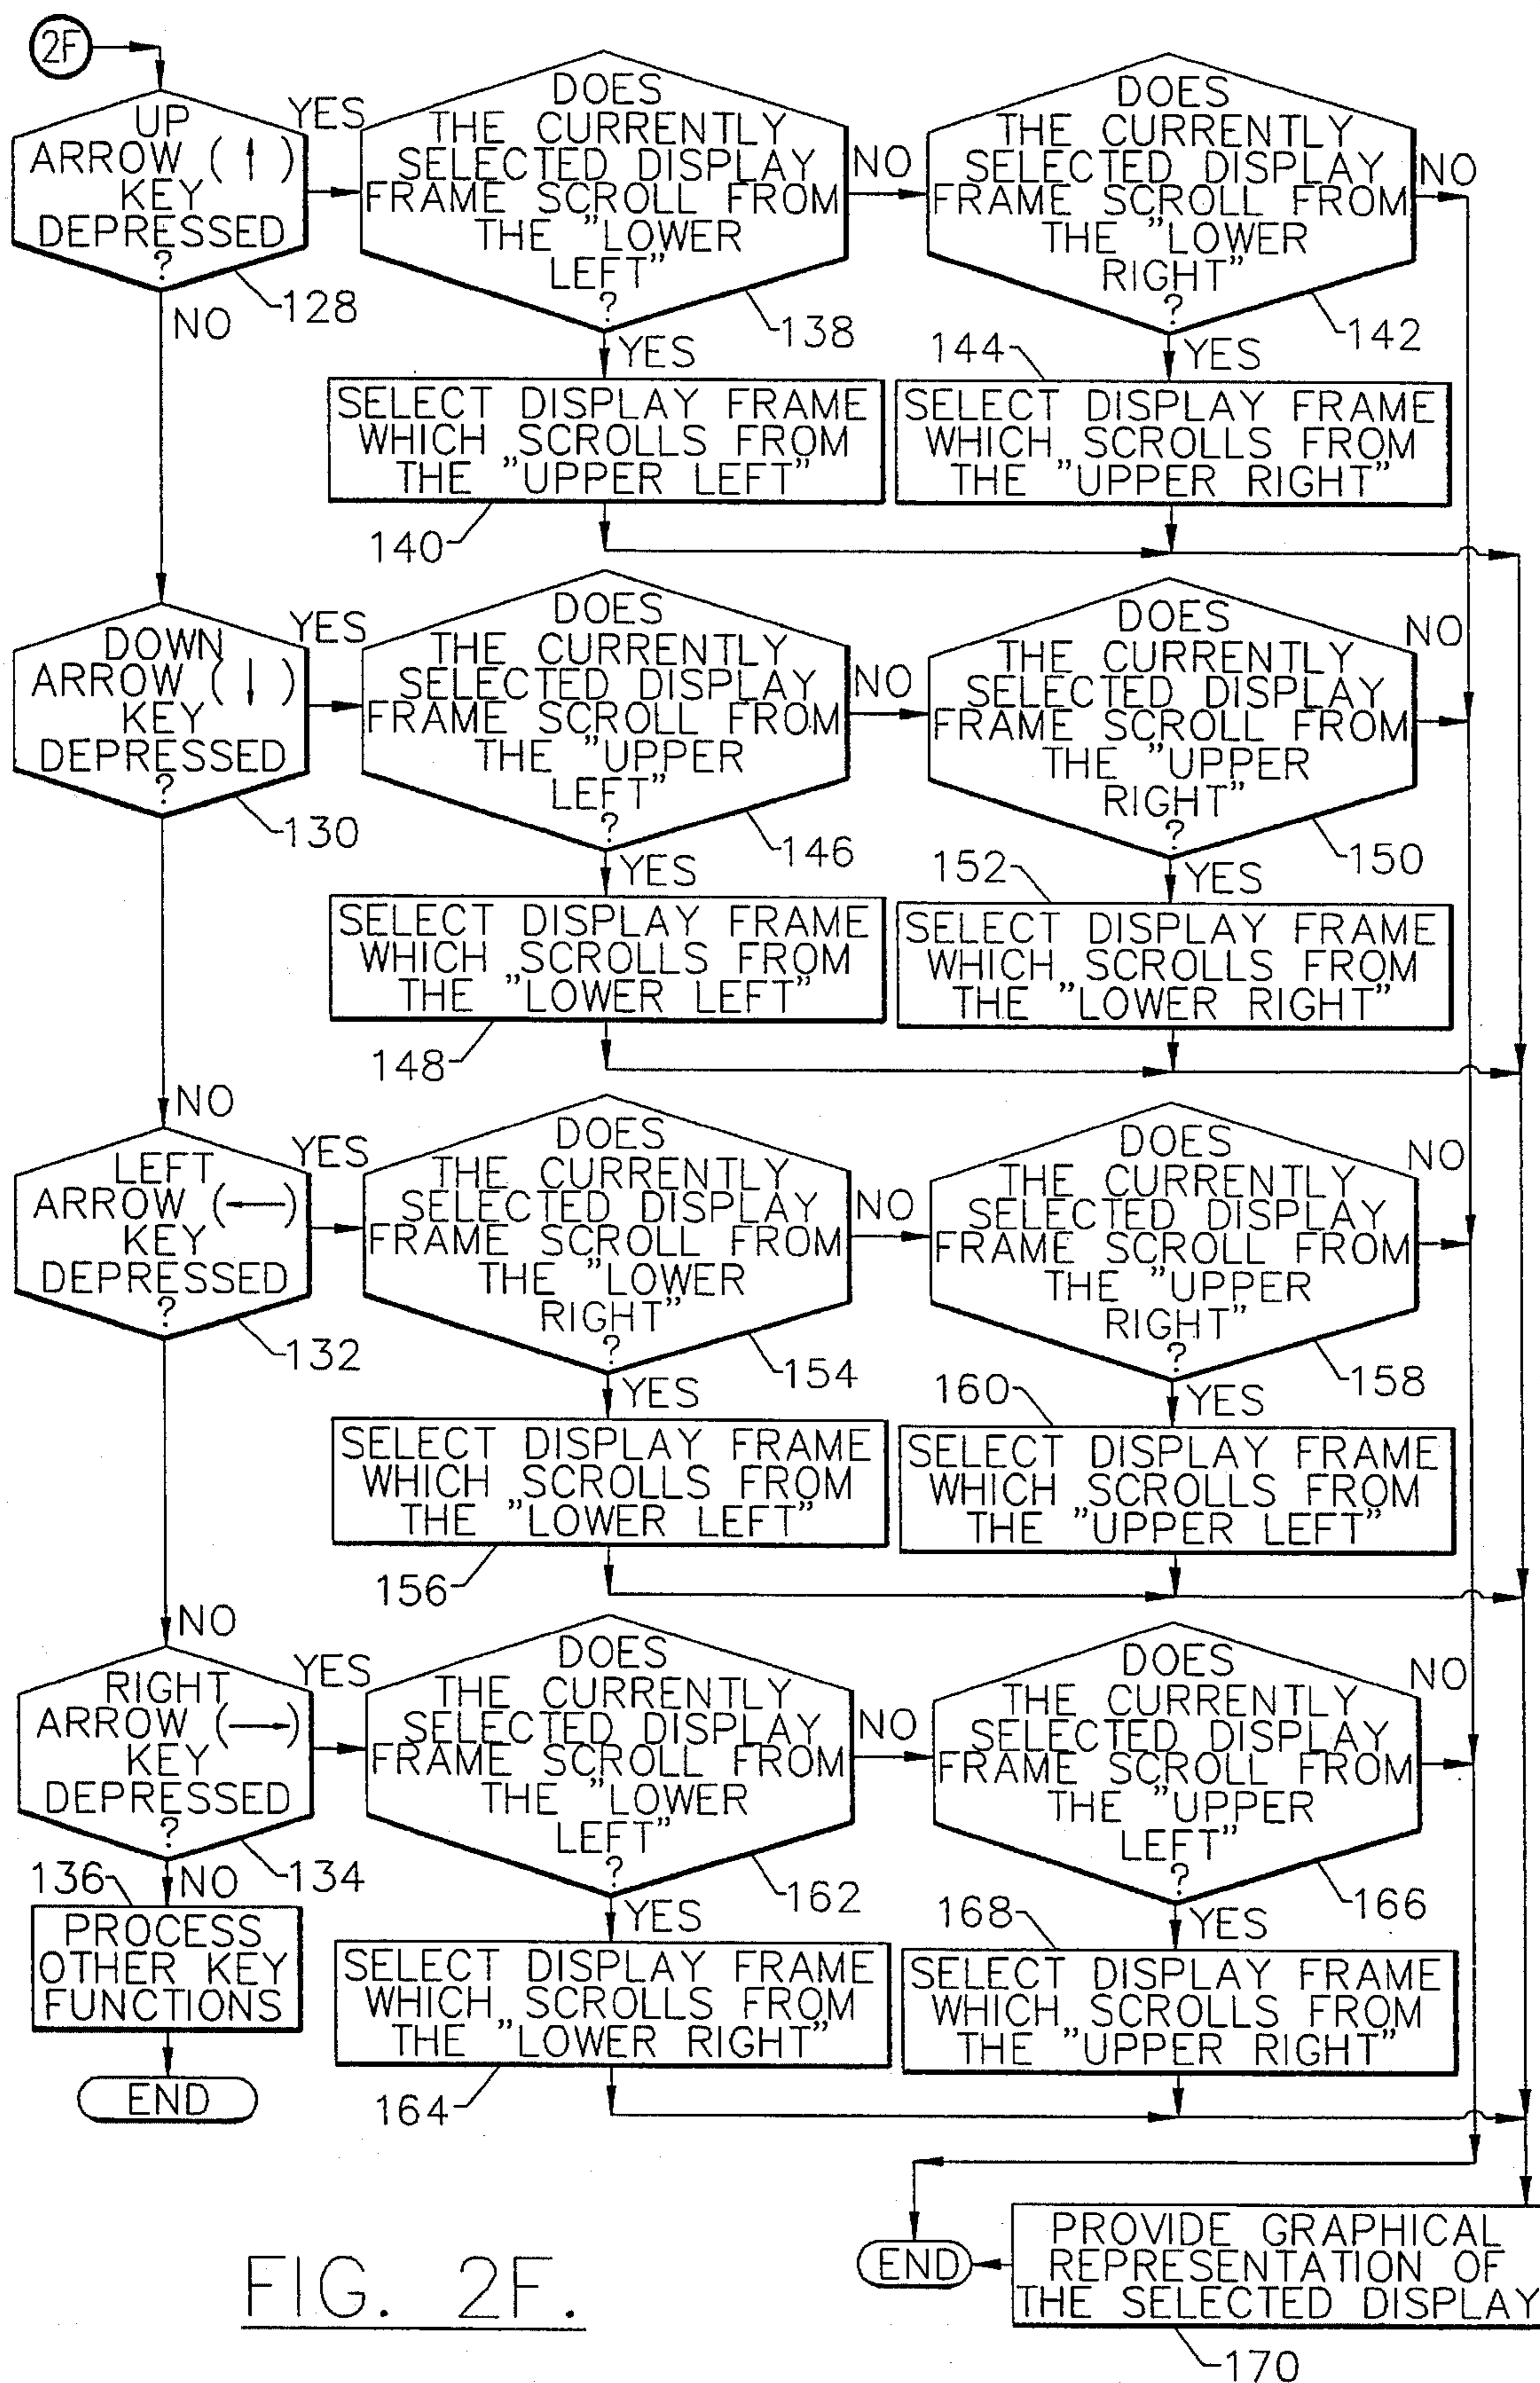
2F

UP ARROW (↑) KEY DEPRESSED ?
128
YES
NO

DOES THE CURRENTLY SELECTED DISPLAY FRAME SCROLL FROM THE "LOWER LEFT" ?
138
NO
YES

DOES THE CURRENTLY SELECTED DISPLAY FRAME SCROLL FROM THE "LOWER RIGHT" ?
142
NO
YES

SELECT DISPLAY FRAME WHICH SCROLLS FROM THE "UPPER LEFT"
140

144
SELECT DISPLAY FRAME WHICH SCROLLS FROM THE "UPPER RIGHT"

DOWN ARROW (↓) KEY DEPRESSED ?
130
YES
NO

DOES THE CURRENTLY SELECTED DISPLAY FRAME SCROLL FROM THE "UPPER LEFT" ?
146
NO
YES

DOES THE CURRENTLY SELECTED DISPLAY FRAME SCROLL FROM THE "UPPER RIGHT" ?
150
NO
YES

SELECT DISPLAY FRAME WHICH SCROLLS FROM THE "LOWER LEFT"
148

152
SELECT DISPLAY FRAME WHICH SCROLLS FROM THE "LOWER RIGHT"

LEFT ARROW (←) KEY DEPRESSED ?
132
YES
NO

DOES THE CURRENTLY SELECTED DISPLAY FRAME SCROLL FROM THE "LOWER RIGHT" ?
154
NO
YES

DOES THE CURRENTLY SELECTED DISPLAY FRAME SCROLL FROM THE "UPPER RIGHT" ?
158
NO
YES

SELECT DISPLAY FRAME WHICH SCROLLS FROM THE "LOWER LEFT"
156

160
SELECT DISPLAY FRAME WHICH SCROLLS FROM THE "UPPER LEFT"

RIGHT ARROW (→) KEY DEPRESSED ?
134
YES
NO

DOES THE CURRENTLY SELECTED DISPLAY FRAME SCROLL FROM THE "LOWER LEFT" ?
162
NO
YES

DOES THE CURRENTLY SELECTED DISPLAY FRAME SCROLL FROM THE "UPPER LEFT" ?
166
NO
YES

136
PROCESS OTHER KEY FUNCTIONS
END

SELECT DISPLAY FRAME WHICH SCROLLS FROM THE "LOWER RIGHT"
164

168
SELECT DISPLAY FRAME WHICH SCROLLS FROM THE "UPPER RIGHT"

FIG. 2F.

END
PROVIDE GRAPHICAL REPRESENTATION OF THE SELECTED DISPLAY
170